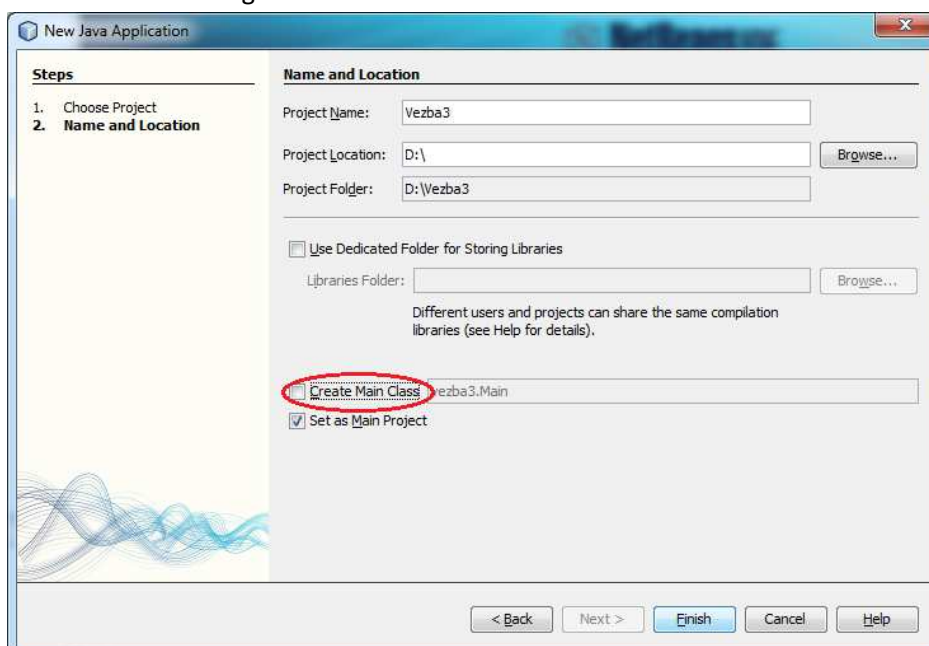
New Java Application

Steps

1. Choose Project
2. Name and Location

Name and Location

Project Name: Vezba3

Project Location: D:\ Browse...

Project Folder: D:\Vezba3

Use Dedicated Folder for Storing Libraries

Libraries Folder: Browse...

Different users and projects can share the same compilation libraries (see Help for details).

Create Main Class vezba3.Main

Set as Main Project

< Back Next > Finish Cancel Help